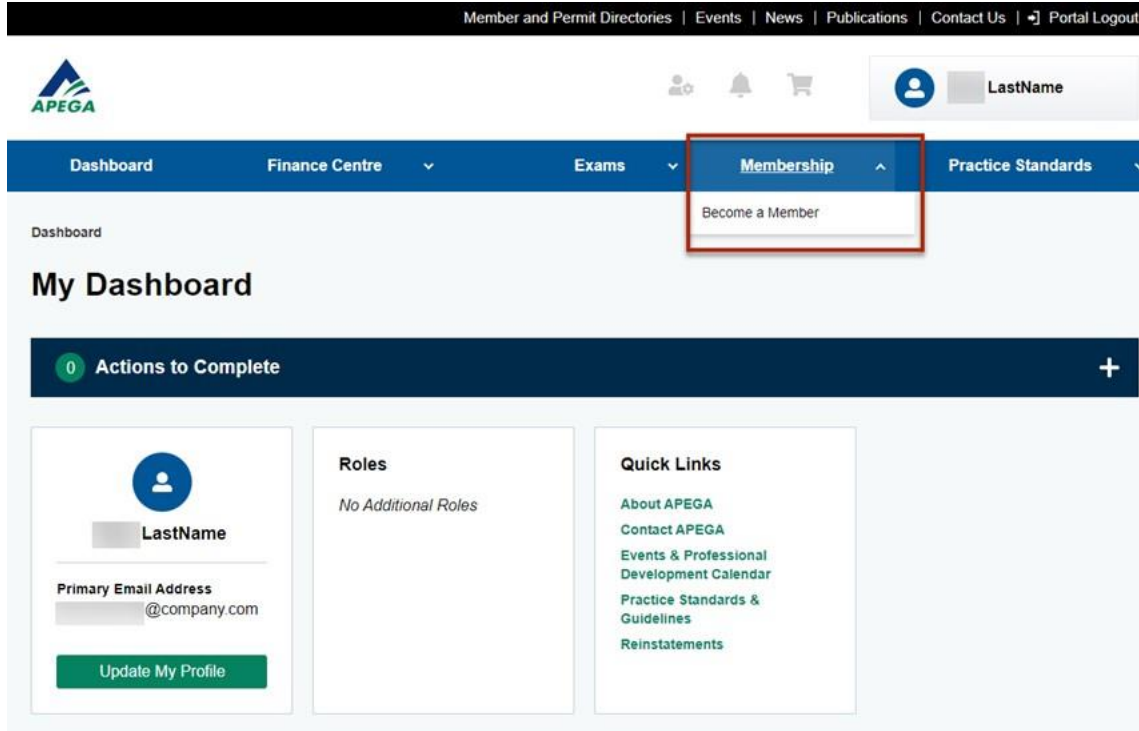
Member and Permit Directories | Events | News | Publications | Contact Us | Portal Logout

APEGA

LastName

Dashboard
Finance Centre
Exams
Membership
Practice Standards

Become a Member

Dashboard

My Dashboard

0 Actions to Complete

+

LastName

Primary Email Address
@company.com

Update My Profile

Roles

No Additional Roles

Quick Links

About APEGA
Contact APEGA
Events & Professional Development Calendar
Practice Standards & Guidelines
Reinstatements